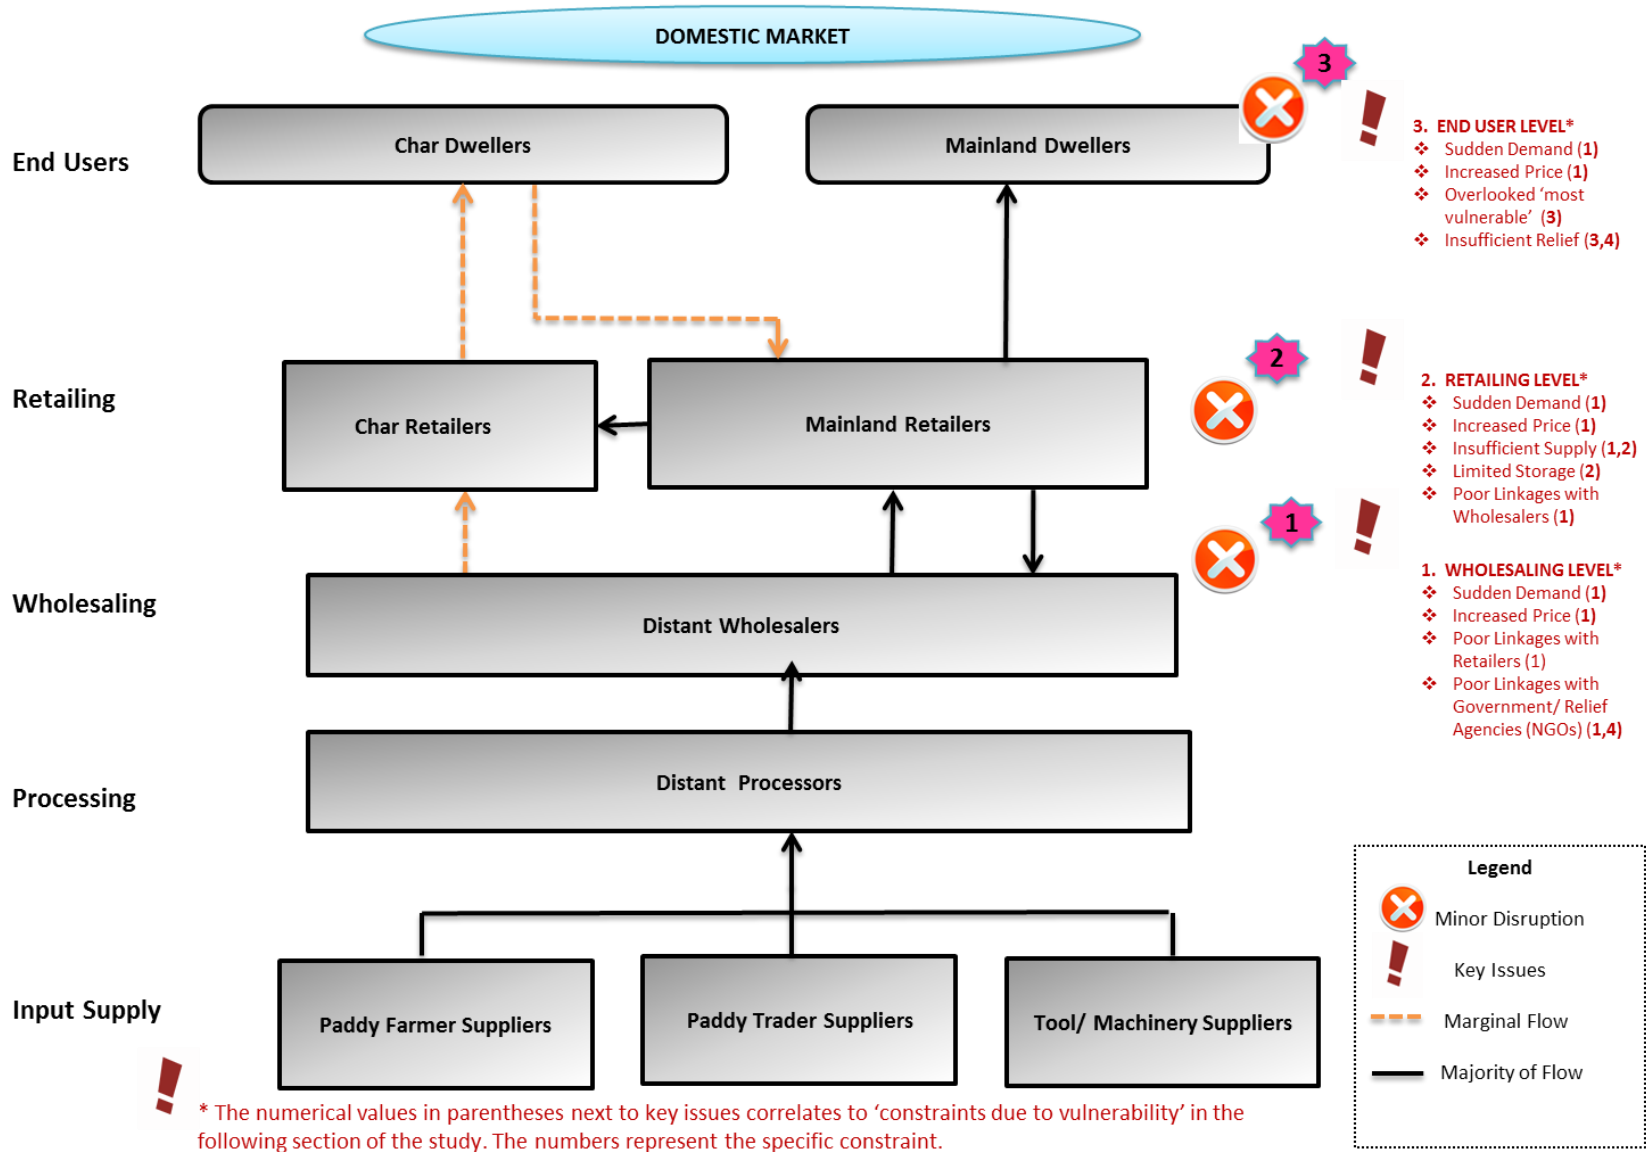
DOMESTIC MARKET

End Users

Char Dwellers

Mainland Dwellers

3

3. END USER LEVEL*
❖ Sudden Demand (1)
❖ Increased Price (1)
❖ Overlooked 'most vulnerable' (3)
❖ Insufficient Relief (3,4)

Retailing

Char Retailers

Mainland Retailers

2

2. RETAILING LEVEL*
❖ Sudden Demand (1)
❖ Increased Price (1)
❖ Insufficient Supply (1,2)
❖ Limited Storage (2)
❖ Poor Linkages with Wholesalers (1)

1

1. WHOLESALING LEVEL*
❖ Sudden Demand (1)
❖ Increased Price (1)
❖ Poor Linkages with Retailers (1)
❖ Poor Linkages with Government/ Relief Agencies (NGOs) (1,4)

Wholesaling

Distant Wholesalers

Processing

Distant Processors

Input Supply

Paddy Farmer Suppliers

Paddy Trader Suppliers

Tool/ Machinery Suppliers

Legend
Minor Disruption
Key Issues
Marginal Flow
Majority of Flow

* The numerical values in parentheses next to key issues correlates to 'constraints due to vulnerability' in the following section of the study. The numbers represent the specific constraint.